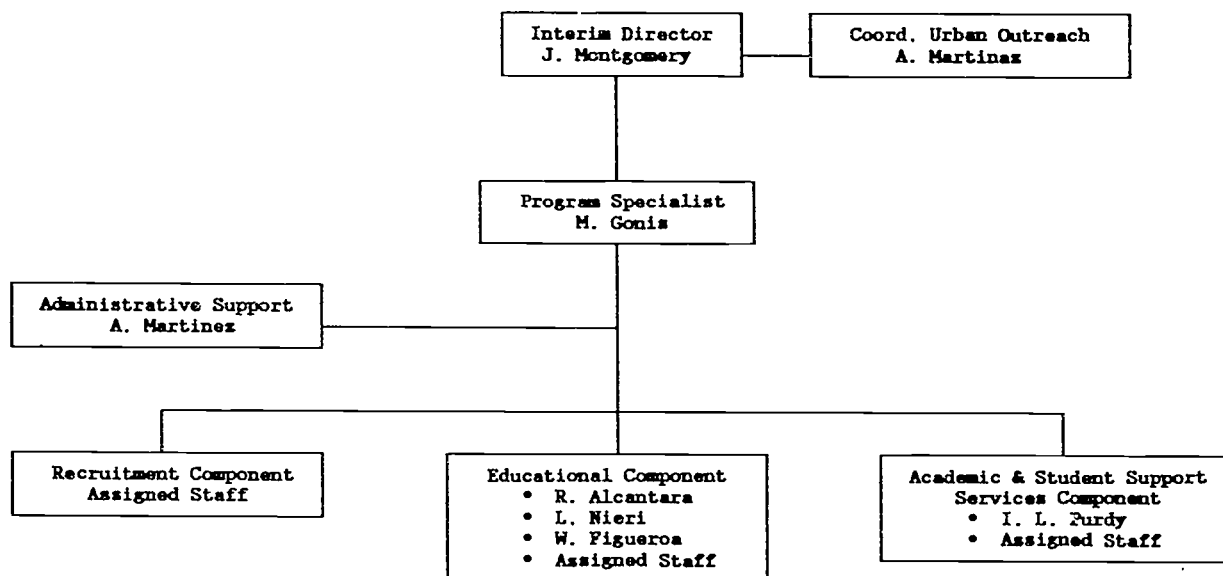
Interim Director
J. Montgomery

Coord. Urban Outreach
A. Martinez

Program Specialist
M. Gonis

Administrative Support
A. Martinez

Recruitment Component
Assigned Staff

Educational Component
• R. Alcantara
• L. Nieri
• W. Figueroa
• Assigned Staff

Academic & Student Support Services Component
• I. L. Purdy
• Assigned Staff